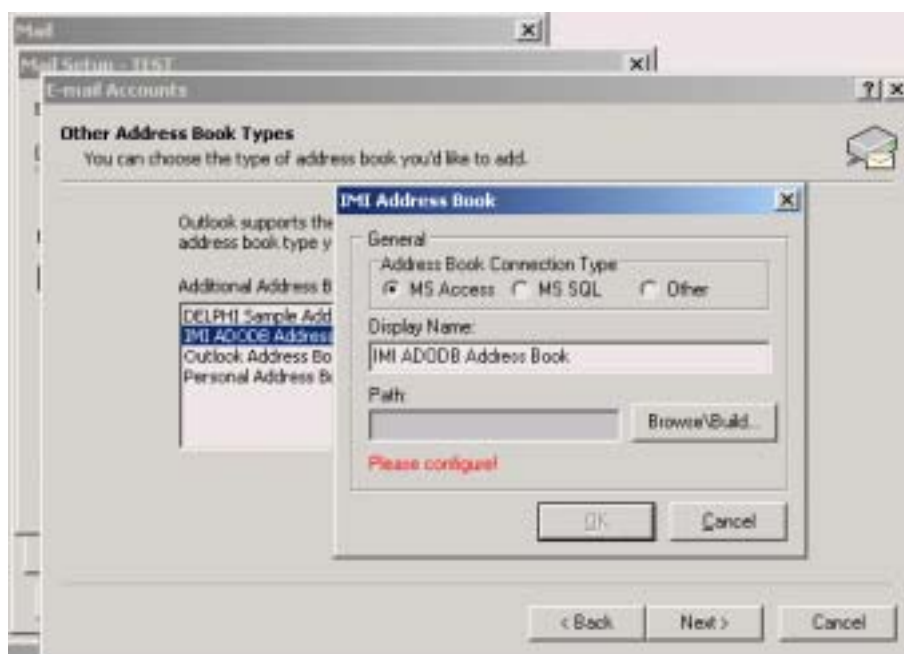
Mail

Mail Setup - TEST

E-mail Accounts

?| ×

Other Address Book Types

You can choose the type of address book you'd like to add.

Outlook supports the address book type y

Additional Address B

DELPHI Sample Add
IMI ADODB Address
Outlook Address Bo
Personal Address B

IMI Address Book

General

Address Book Connection Type

MS Access MS SQL Other

Display Name:

IMI ADODB Address Book

Path:

Browse\Build...

Please configure!

OK

Cancel

< Back

Next >

Cancel